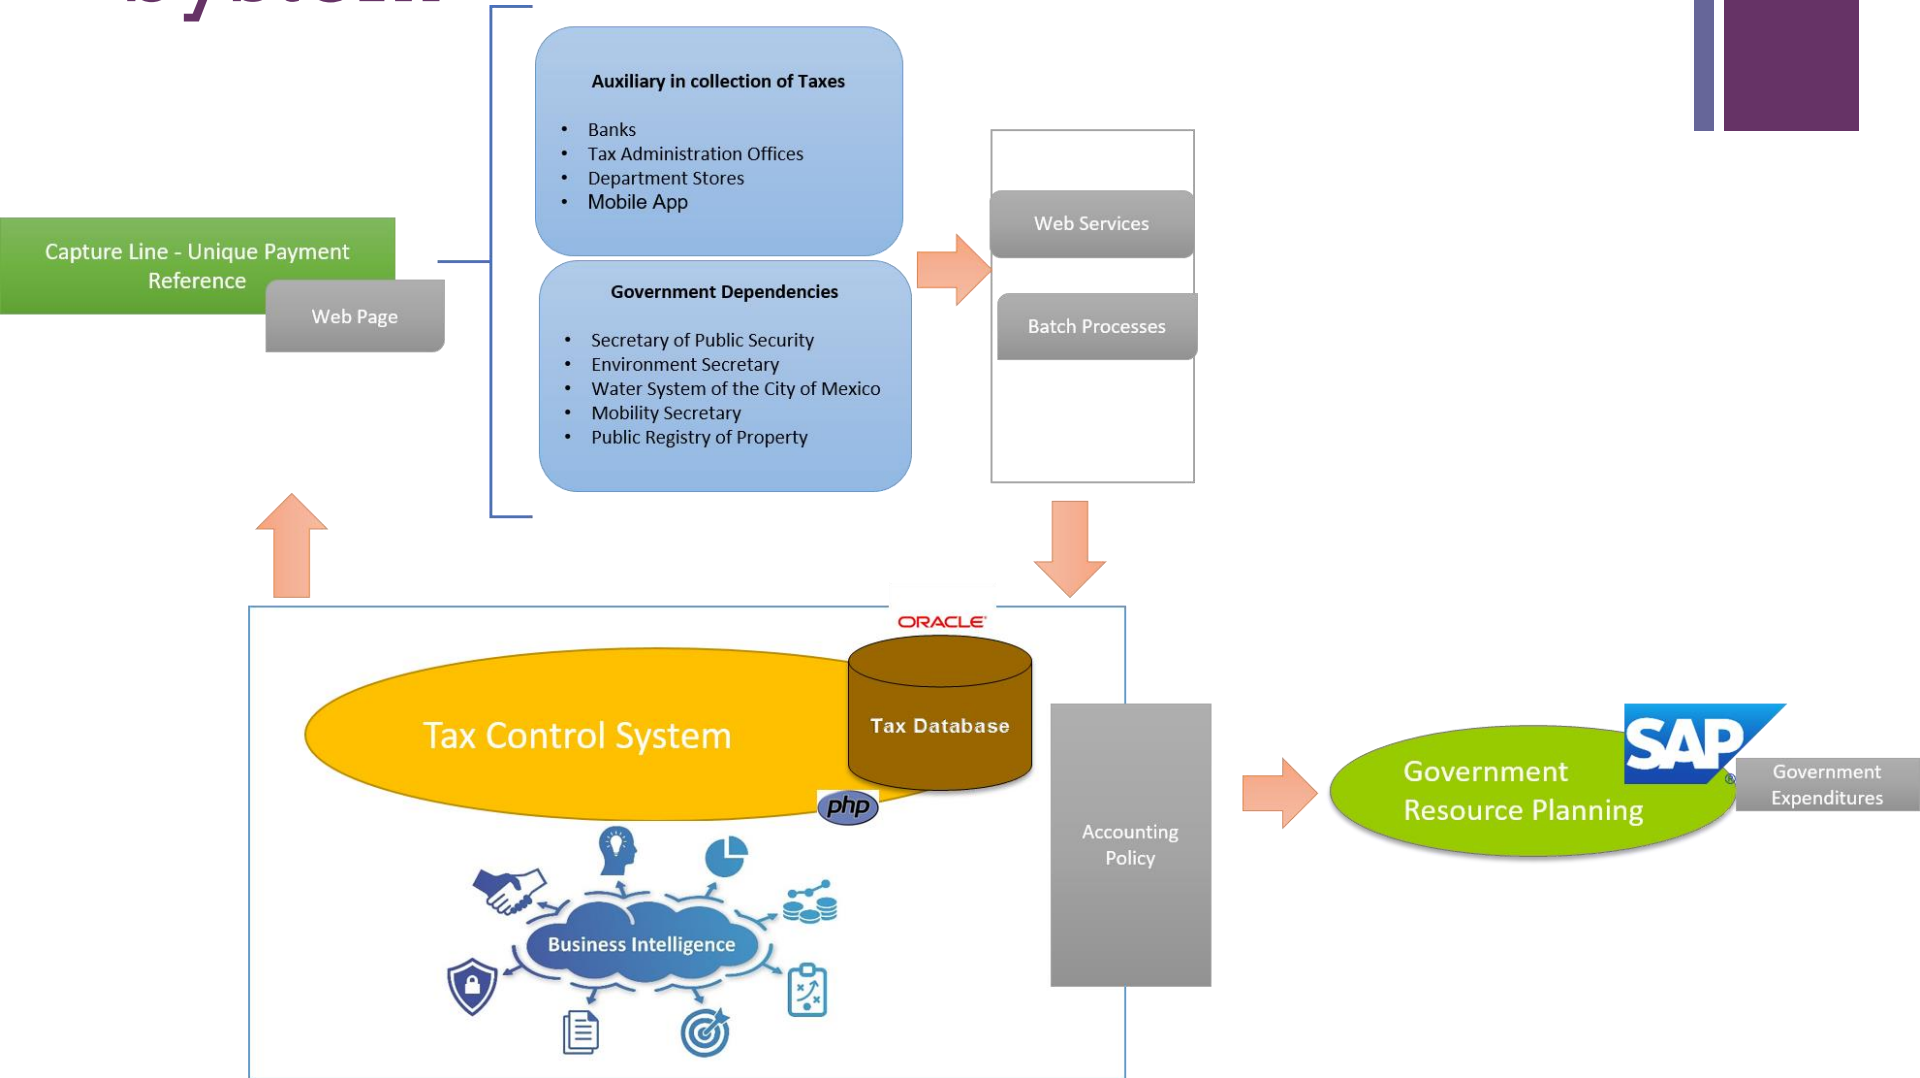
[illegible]

Capture Line - Unique Payment Reference

Web Page

Auxiliary in collection of Taxes

- Banks
- Tax Administration Offices
- Department Stores
- Mobile App

Government Dependencies

- Secretary of Public Security
- Environment Secretary
- Water System of the City of Mexico
- Mobility Secretary
- Public Registry of Property

Web Services

Batch Processes

ORACLE

Tax Control System

Tax Database

php

Business Intelligence

Accounting Policy

SAP

Government Resource Planning

Government Expenditures